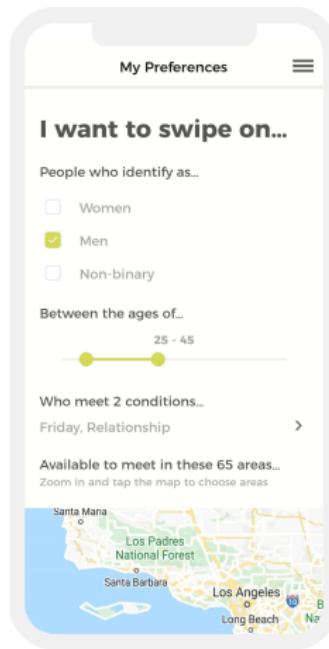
My Preferences

I want to swipe on...

People who identify as...

Women

Men

Non-binary

Between the ages of...

25 - 45

Who meet 2 conditions...

Friday, Relationship

Available to meet in these 65 areas...

Zoom in and tap the map to choose areas

Santa Maria

Los Padres National Forest

Santa Barbara

Los Angeles

Long Beach

10